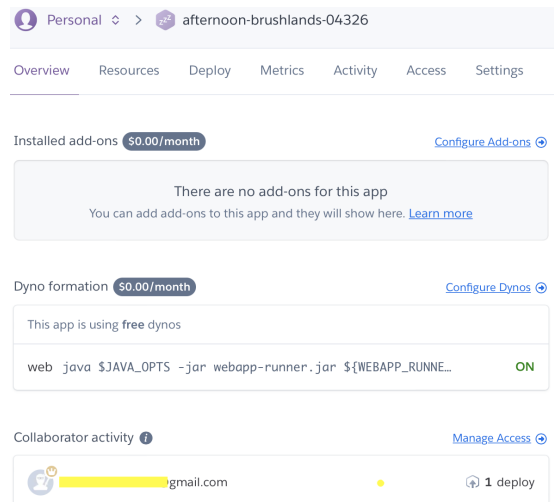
Personal > afternoon-brushlands-04326

Overview Resources Deploy Metrics Activity Access Settings

Installed add-ons $0.00/month

Configure Add-ons

There are no add-ons for this app

You can add add-ons to this app and they will show here. Learn more

Dyno formation $0.00/month

Configure Dynos

This app is using free dynos

web java $JAVA_OPTS -jar webapp-runner.jar ${WEBAPP_RUNNE… ON

Collaborator activity

Manage Access

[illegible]gmail.com

1 deploy